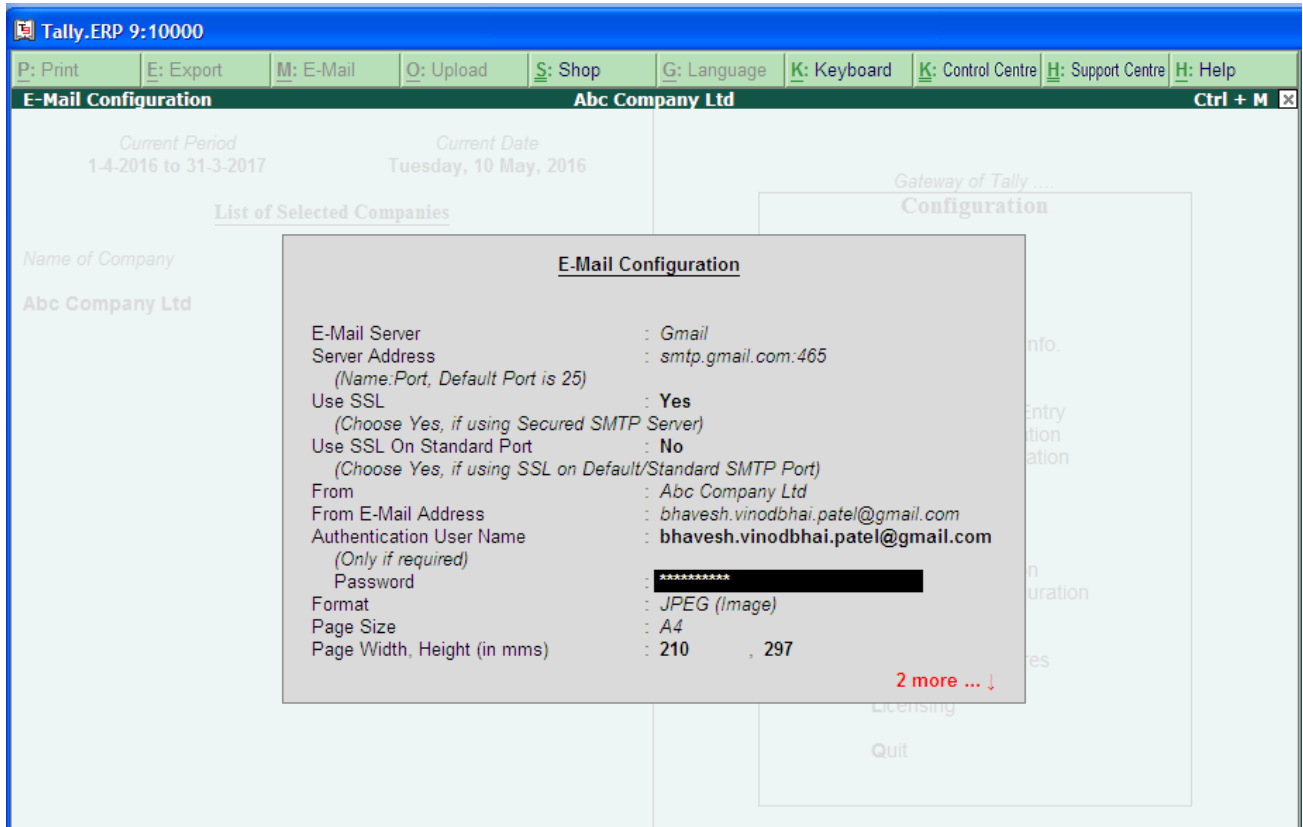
Tally.ERP 9:10000

P: Print | E: Export | M: E-Mail | O: Upload | S: Shop | G: Language | K: Keyboard | K: Control Centre | H: Support Centre | H: Help

E-Mail Configuration    Abc Company Ltd    Ctrl + M

Current Period
1-4-2016 to 31-3-2017

Current Date
Tuesday, 10 May, 2016

List of Selected Companies

Name of Company

Abc Company Ltd

Gateway of Tally ....
Configuration

nfo.

Entry
tion
ation

n
uration

res

Licensing

Quit

E-Mail Configuration

E-Mail Server : Gmail
Server Address : smtp.gmail.com:465
(Name:Port, Default Port is 25)
Use SSL : Yes
(Choose Yes, if using Secured SMTP Server)
Use SSL On Standard Port : No
(Choose Yes, if using SSL on Default/Standard SMTP Port)
From : Abc Company Ltd
From E-Mail Address : bhavesh.vinodbhai.patel@gmail.com
Authentication User Name : bhavesh.vinodbhai.patel@gmail.com
(Only if required)
Password : **********
Format : JPEG (Image)
Page Size : A4
Page Width, Height (in mms) : 210 , 297

2 more ... ↓